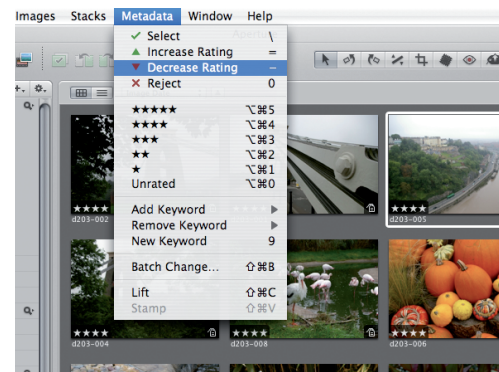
Images Stacks Metadata Window Help

Select \
Increase Rating =
Decrease Rating –
Reject 0

★★★★★ ⌥⌘5
★★★★ ⌥⌘4
★★★ ⌥⌘3
★★ ⌥⌘2
★ ⌥⌘1
Unrated ⌥⌘0

Add Keyword ▶
Remove Keyword ▶
New Keyword 9

Batch Change... ⇧⌘B

Lift ⇧⌘C
Stamp ⇧⌘V

Aperture

★★★★
d203-002

d203-005

★★★★
d203-004

★★★★
d203-008

★★★★
d203-006